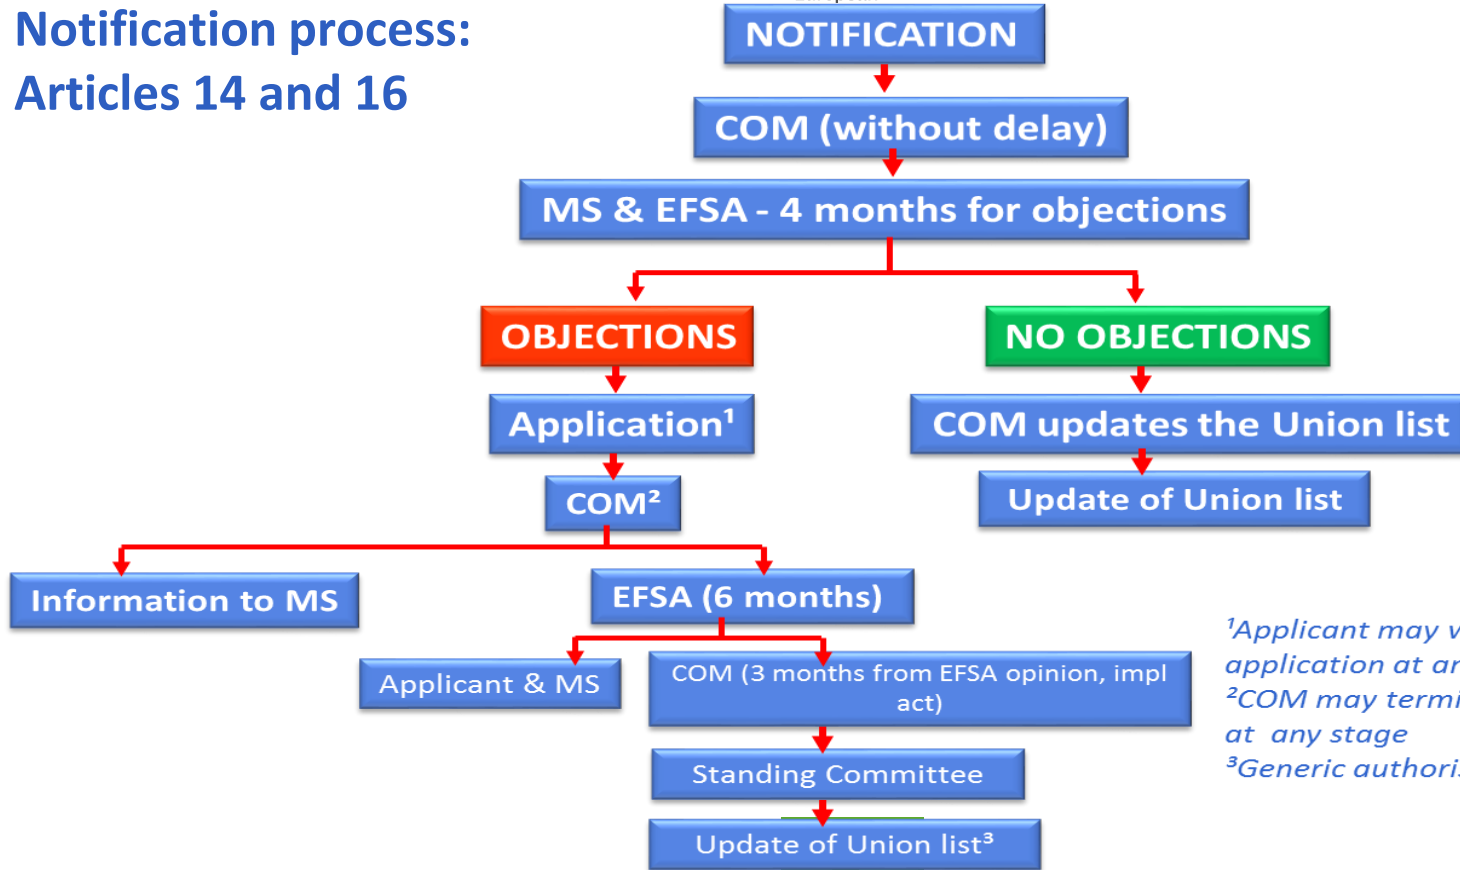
Notification process:
Articles 14 and 16

NOTIFICATION

COM (without delay)

MS & EFSA - 4 months for objections

OBJECTIONS

NO OBJECTIONS

Application¹

COM updates the Union list

COM²

Update of Union list

Information to MS

EFSA (6 months)

Applicant & MS

COM (3 months from EFSA opinion, impl act)

Standing Committee

Update of Union list³

¹Applicant may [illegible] application at a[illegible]
²COM may termi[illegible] at any stage
³Generic authori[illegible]